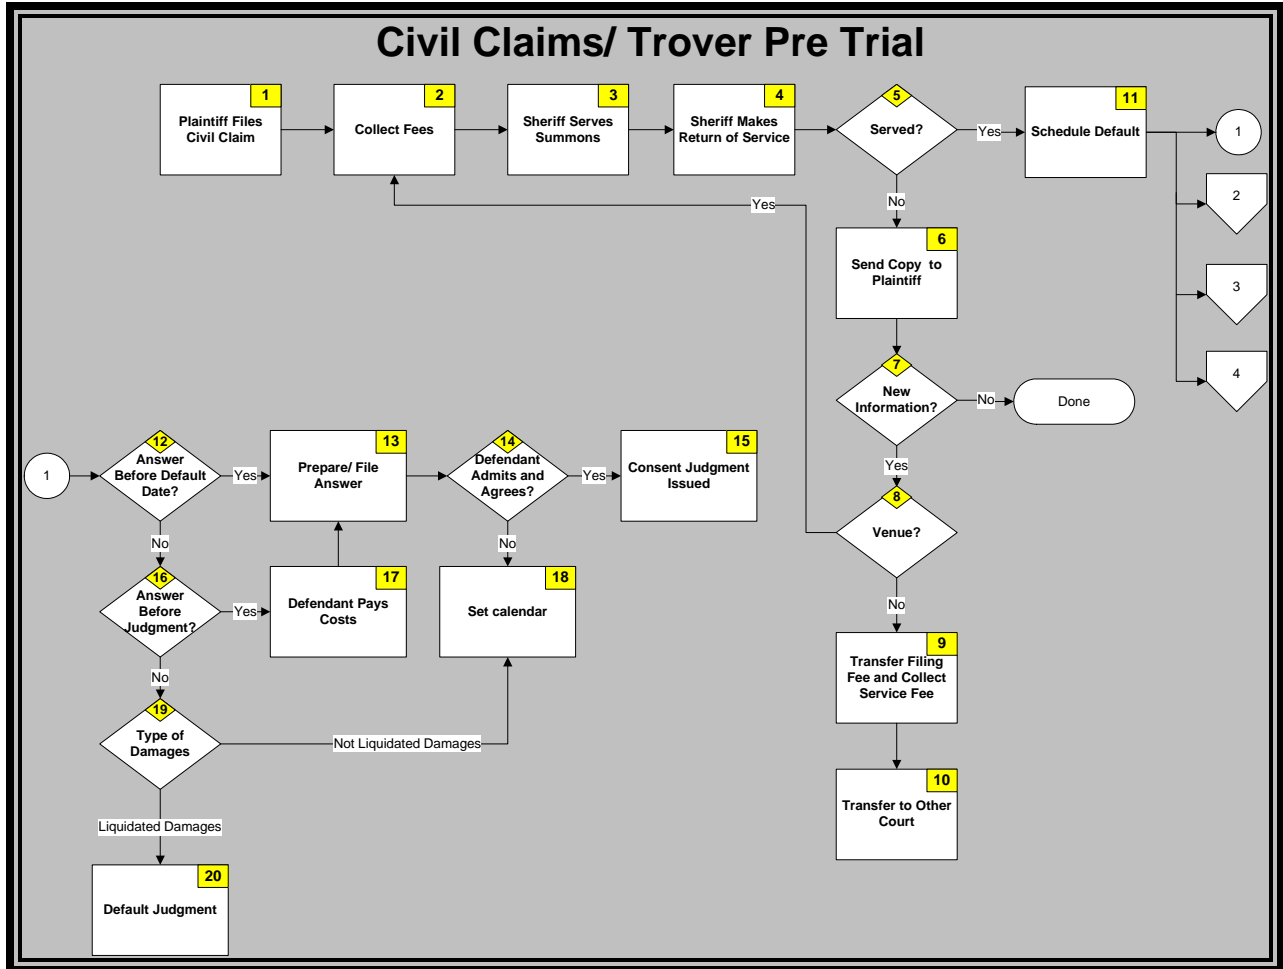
Civil Claims/ Trover Pre Trial

1 Plaintiff Files Civil Claim

2 Collect Fees

3 Sheriff Serves Summons

4 Sheriff Makes Return of Service

5 Served?

Yes

11 Schedule Default

1

2

3

4

No

Yes

6 Send Copy to Plaintiff

7 New Information?

No

Done

Yes

8 Venue?

No

9 Transfer Filing Fee and Collect Service Fee

10 Transfer to Other Court

1

12 Answer Before Default Date?

Yes

13 Prepare/ File Answer

14 Defendant Admits and Agrees?

Yes

15 Consent Judgment Issued

No

No

16 Answer Before Judgment?

Yes

17 Defendant Pays Costs

18 Set calendar

No

19 Type of Damages

Not Liquidated Damages

Liquidated Damages

20 Default Judgment